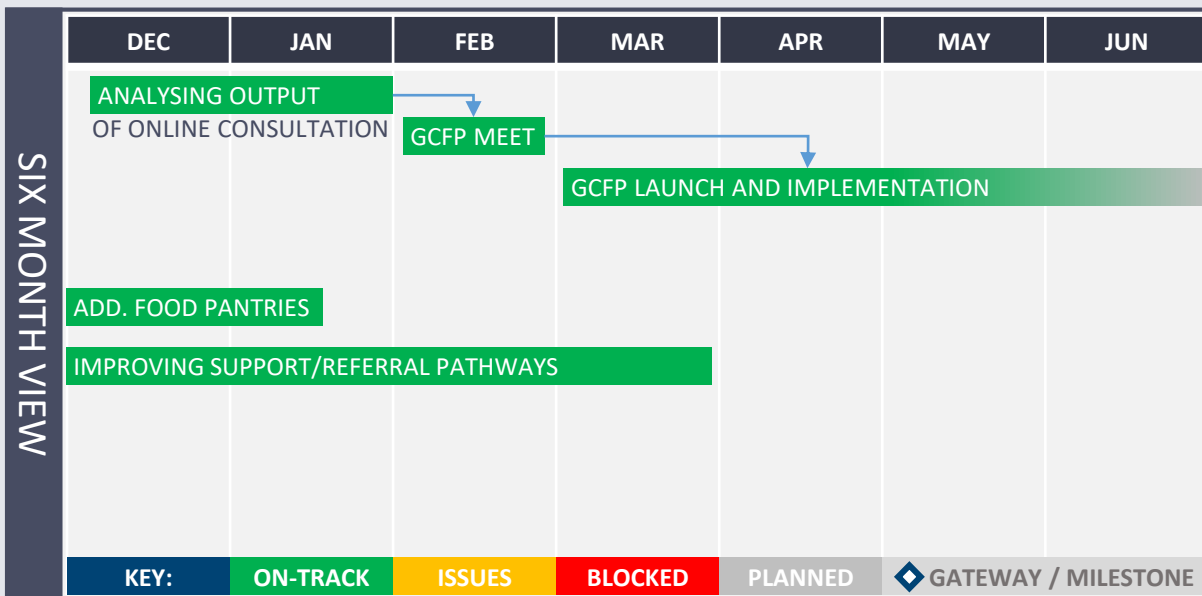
SIX MONTH VIEW

| DEC | JAN | FEB | MAR | APR | MAY | JUN |
|---|---|---|---|---|---|---|

ANALYSING OUTPUT OF ONLINE CONSULTATION

GCFP MEET

GCFP LAUNCH AND IMPLEMENTATION

ADD. FOOD PANTRIES

IMPROVING SUPPORT/REFERRAL PATHWAYS

| KEY: | ON-TRACK | ISSUES | BLOCKED | PLANNED | GATEWAY / MILESTONE |
|---|---|---|---|---|---|